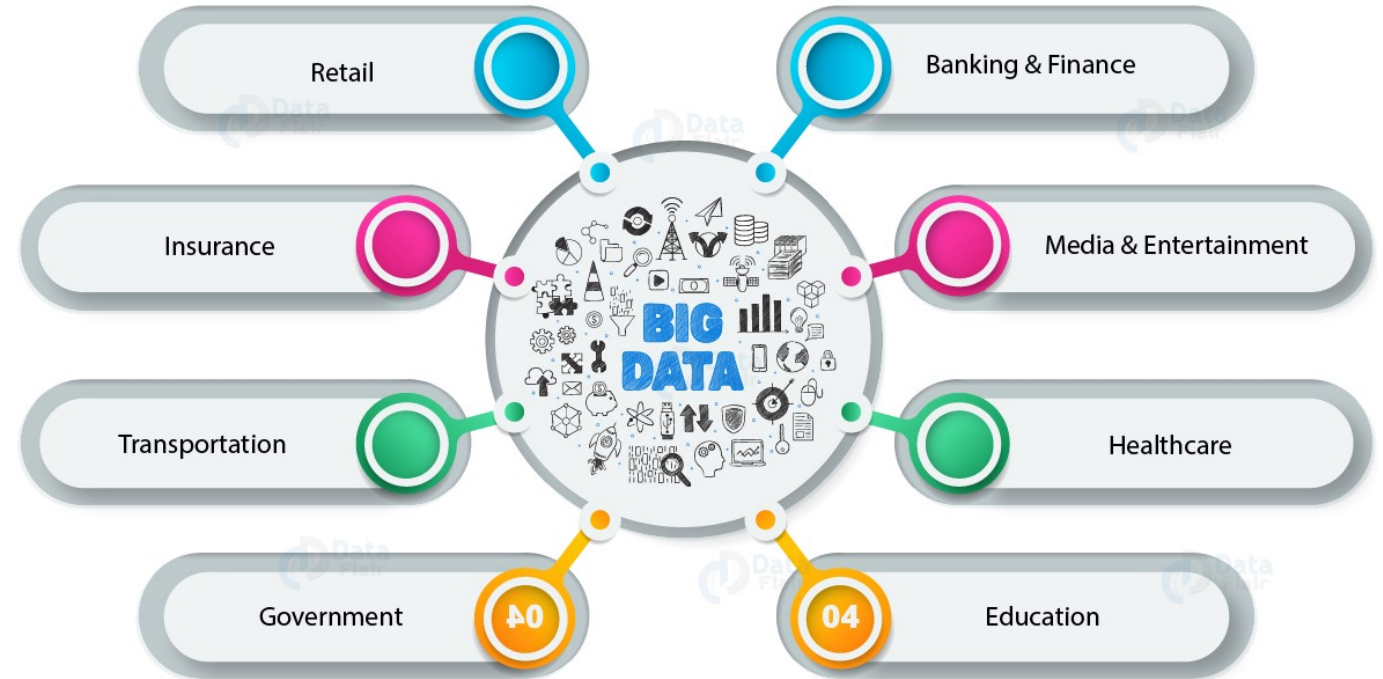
Retail

Banking & Finance

Insurance

Media & Entertainment

BIG DATA

Transportation

Healthcare

Government

40

04

Education

Data Flair

Data Flair

Data Flair

Data Flair

Data Flair

Data Flair